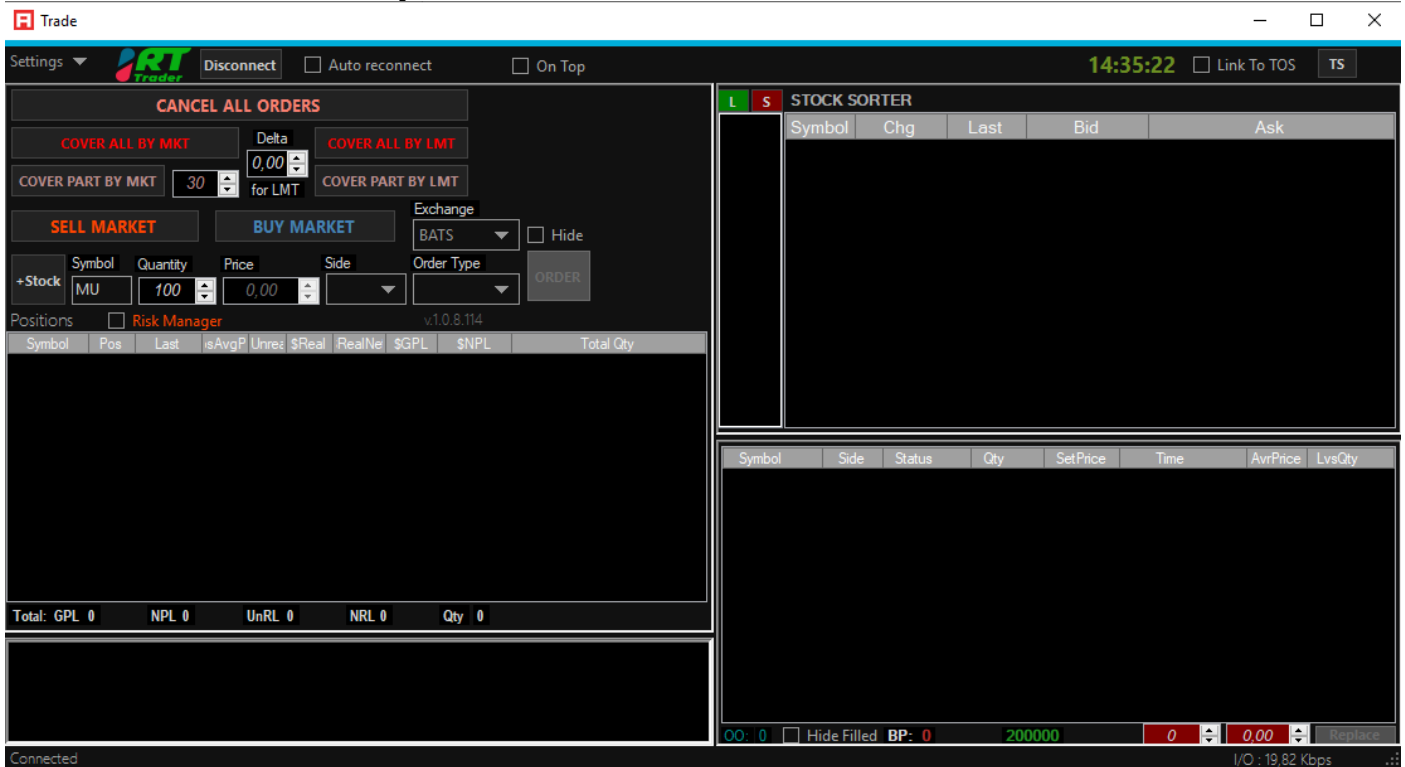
Trade

Settings RT Trader Disconnect Auto reconnect On Top 14:35:22 Link To TOS TS

CANCEL ALL ORDERS

COVER ALL BY MKT
Delta
0,00
for LMT
COVER ALL BY LMT

COVER PART BY MKT 30 COVER PART BY LMT

SELL MARKET BUY MARKET
Exchange
BATS
Hide

+Stock
Symbol
MU
Quantity
100
Price
0,00
Side
Order Type
ORDER

Positions Risk Manager v.1.0.8.114

| Symbol | Pos | Last | sAvgP | Unrea | $Real | RealNe | $GPL | $NPL | Total Qty |
|---|---|---|---|---|---|---|---|---|---|

Total: GPL 0 NPL 0 UnRL 0 NRL 0 Qty 0

L S STOCK SORTER

| Symbol | Chg | Last | Bid | Ask |
|---|---|---|---|---|

| Symbol | Side | Status | Qty | SetPrice | Time | AvrPrice | LvsQty |
|---|---|---|---|---|---|---|---|

OO: 0 Hide Filled BP: 0 200000 0 0,00 Replace

Connected

I/O : 19,82 Kbps